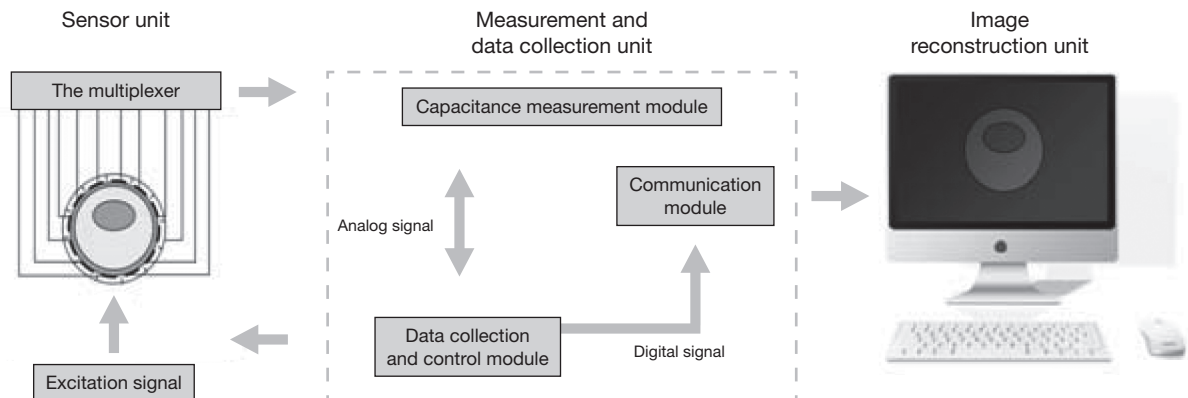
Sensor unit

Measurement and data collection unit

Image reconstruction unit

The multiplexer

Capacitance measurement module

Communication module

Analog signal

Data collection and control module

Digital signal

Excitation signal